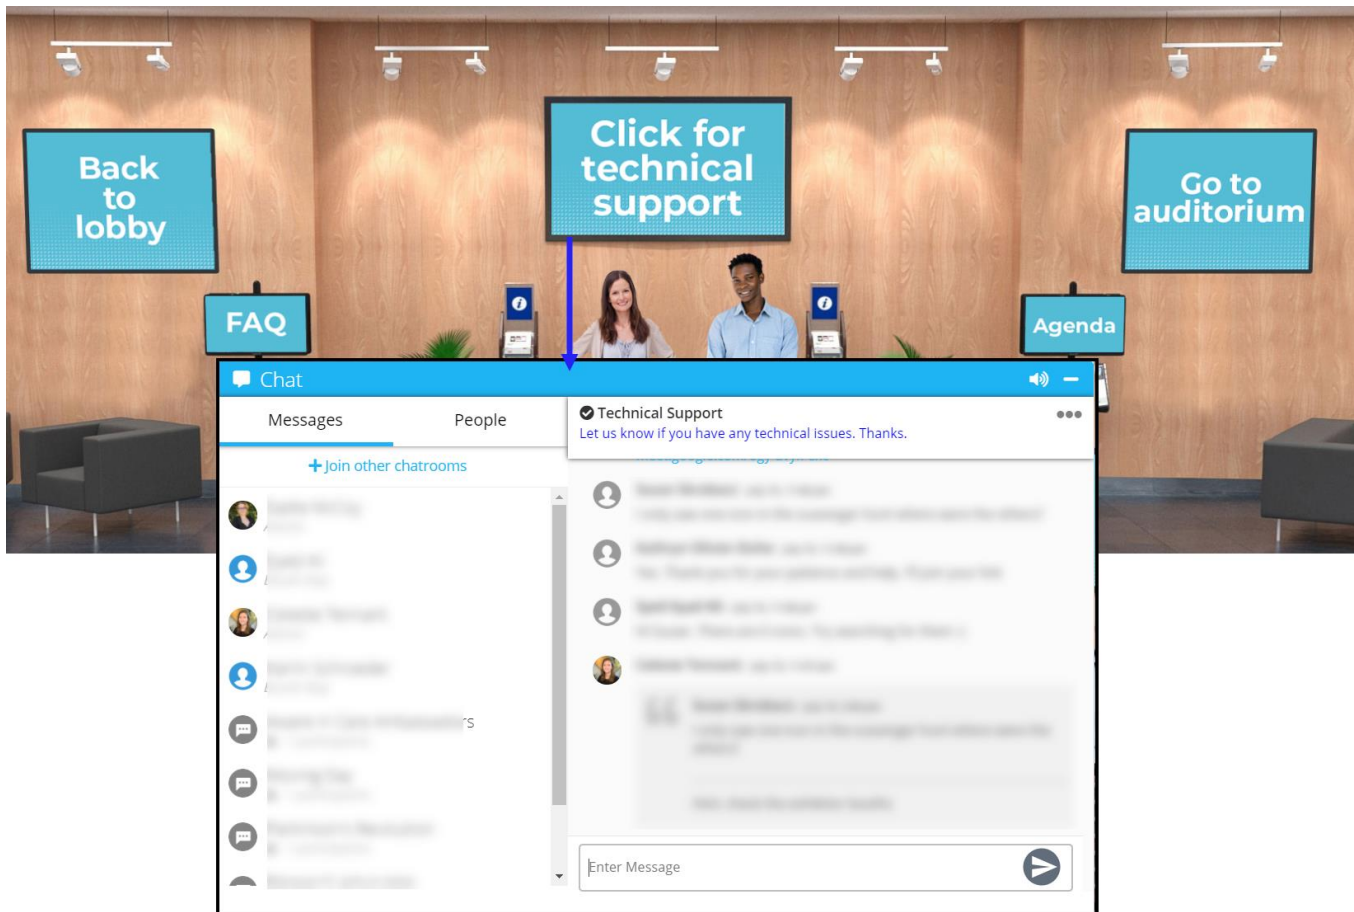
Back to lobby

Click for technical support

Go to auditorium

FAQ

Agenda

Chat

Messages

People

+Join other chatrooms

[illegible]

Technical Support
Let us know if you have any technical issues. Thanks.

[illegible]

Enter Message